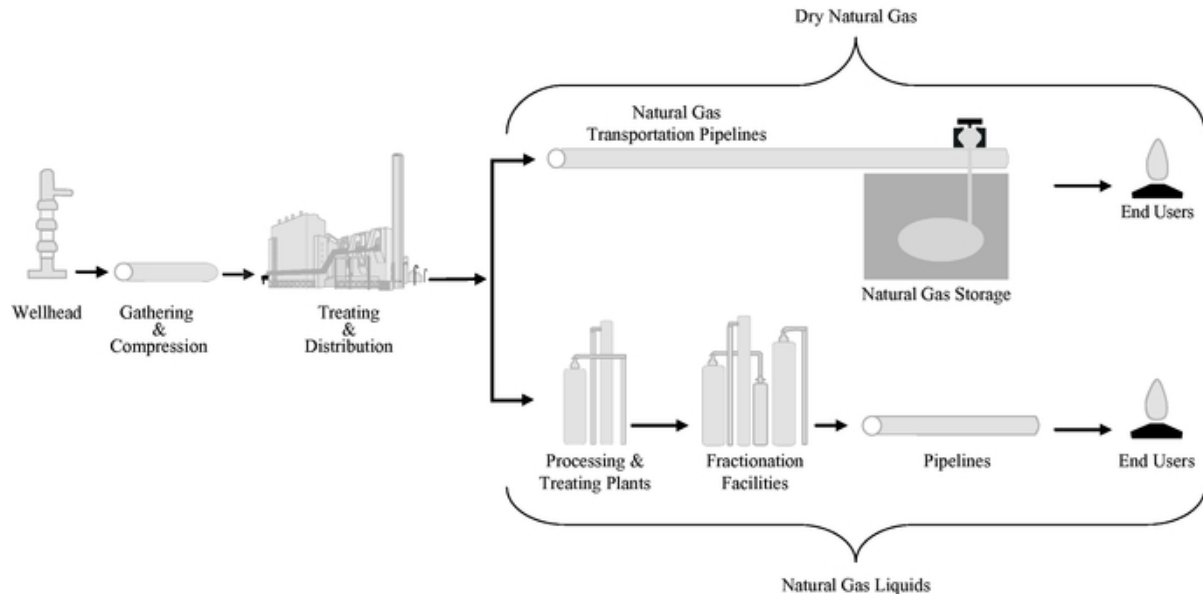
Dry Natural Gas

Natural Gas Transportation Pipelines

End Users

Natural Gas Storage

Wellhead

Gathering & Compression

Treating & Distribution

Processing & Treating Plants

Fractionation Facilities

Pipelines

End Users

Natural Gas Liquids